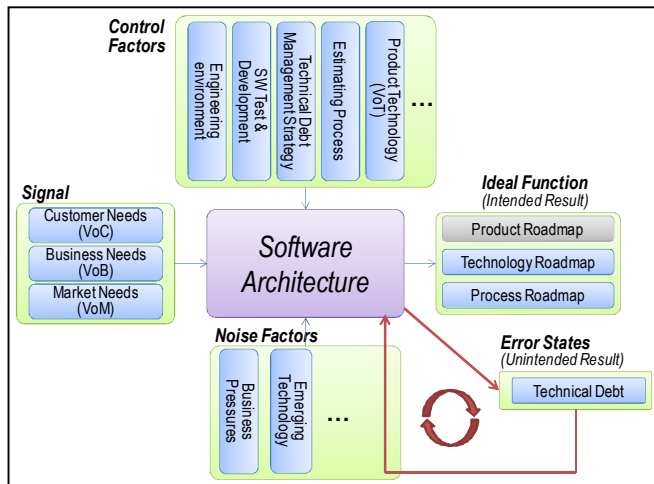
Control Factors

Engineering environment

SW Test & Development

Technical Debt Management Strategy

Estimating Process

Product Technology (VoT)

…

Signal

Customer Needs (VoC)

Business Needs (VoB)

Market Needs (VoM)

Software Architecture

Ideal Function (Intended Result)

Product Roadmap

Technology Roadmap

Process Roadmap

Noise Factors

Business Pressures

Emerging Technology

…

Error States (Unintended Result)

Technical Debt